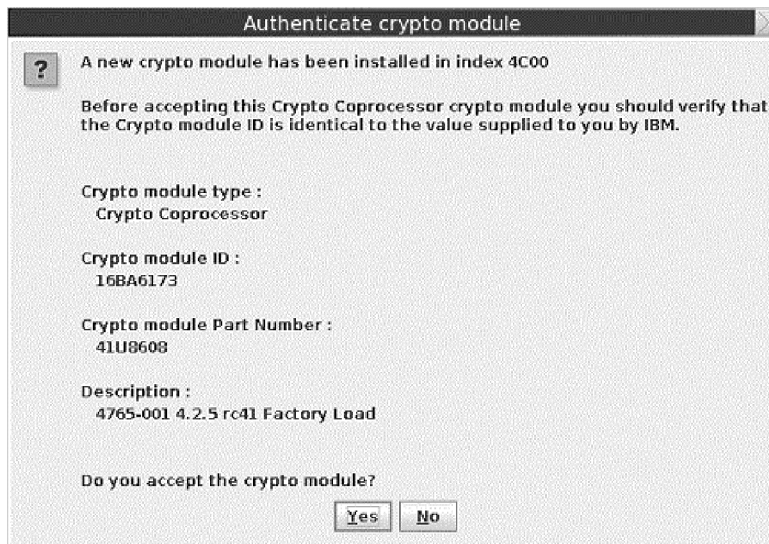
Authenticate crypto module

?

A new crypto module has been installed in index 4C00

Before accepting this Crypto Coprocessor crypto module you should verify that the Crypto module ID is identical to the value supplied to you by IBM.

Crypto module type :
Crypto Coprocessor

Crypto module ID :
16BA6173

Crypto module Part Number :
41U8608

Description :
4765-001 4.2.5 rc41 Factory Load

Do you accept the crypto module?

Yes No